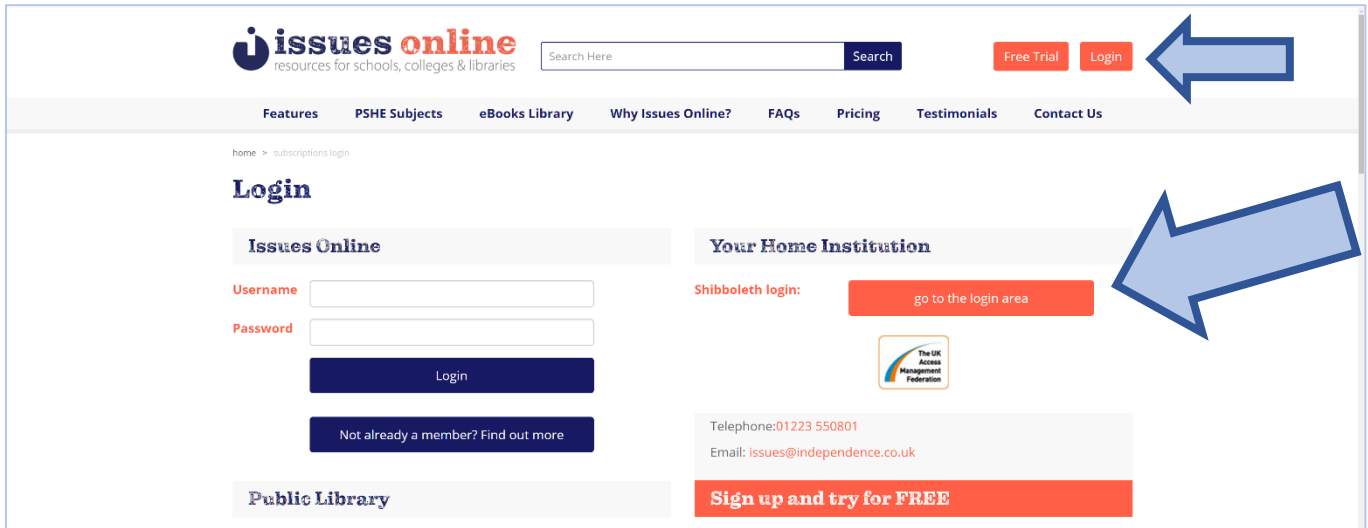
issues online
resources for schools, colleges & libraries

Search Here
Search

Free Trial
Login

Features
PSHE Subjects
eBooks Library
Why Issues Online?
FAQs
Pricing
Testimonials
Contact Us

home > subscriptions login

Login

Issues Online

Username
Password
Login
Not already a member? Find out more

Your Home Institution

Shibboleth login:
go to the login area

The UK Access Management Federation

Telephone:01223 550801
Email: issues@independence.co.uk

Public Library

Sign up and try for FREE